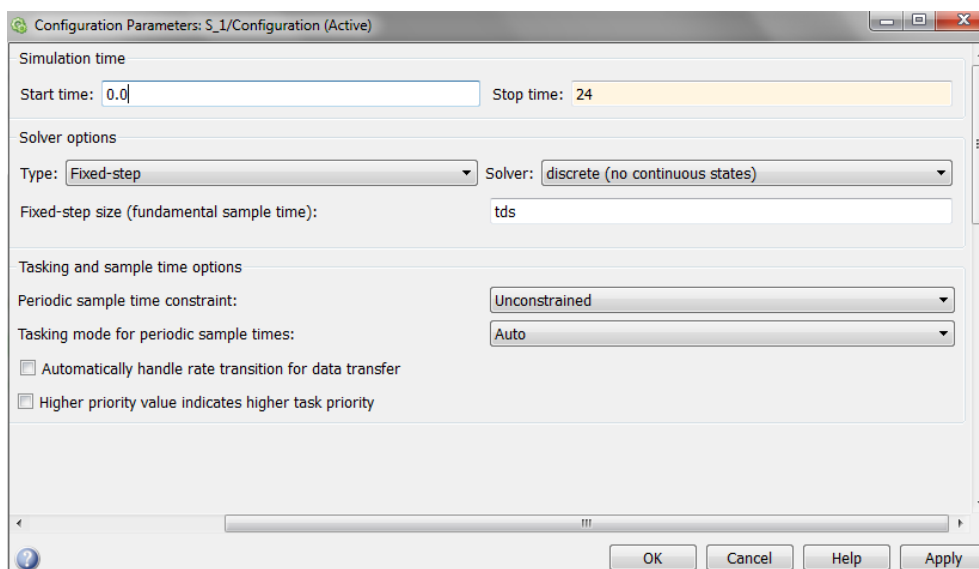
Configuration Parameters: S_1/Configuration (Active)

Simulation time

Start time: 0.0

Stop time: 24

Solver options

Type: Fixed-step

Solver: discrete (no continuous states)

Fixed-step size (fundamental sample time): tds

Tasking and sample time options

Periodic sample time constraint: Unconstrained

Tasking mode for periodic sample times: Auto

Automatically handle rate transition for data transfer

Higher priority value indicates higher task priority

OK Cancel Help Apply